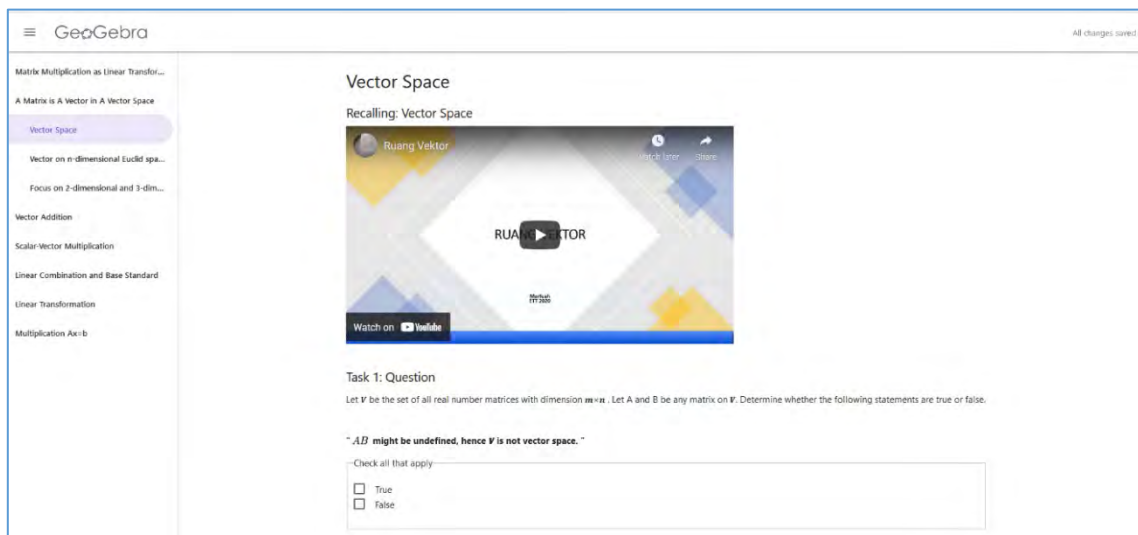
GeoGebra

All changes saved

Matrix Multiplication as Linear Transfor...

A Matrix is A Vector in A Vector Space

Vector Space

Vector on n-dimensional Euclid spa...

Focus on 2-dimensional and 3-dim...

Vector Addition

Scalar-Vector Multiplication

Linear Combination and Base Standard

Linear Transformation

Multiplication Ax=b

Vector Space

Recalling: Vector Space

Ruang Vektor

Watch later

Share

RUANG VEKTOR

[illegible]

Watch on YouTube

Task 1: Question

Let $V$ be the set of all real number matrices with dimension $m \times n$ . Let A and B be any matrix on $V$. Determine whether the following statements are true or false.

" $AB$ might be undefined, hence $V$ is not vector space. "

Check all that apply

True

False